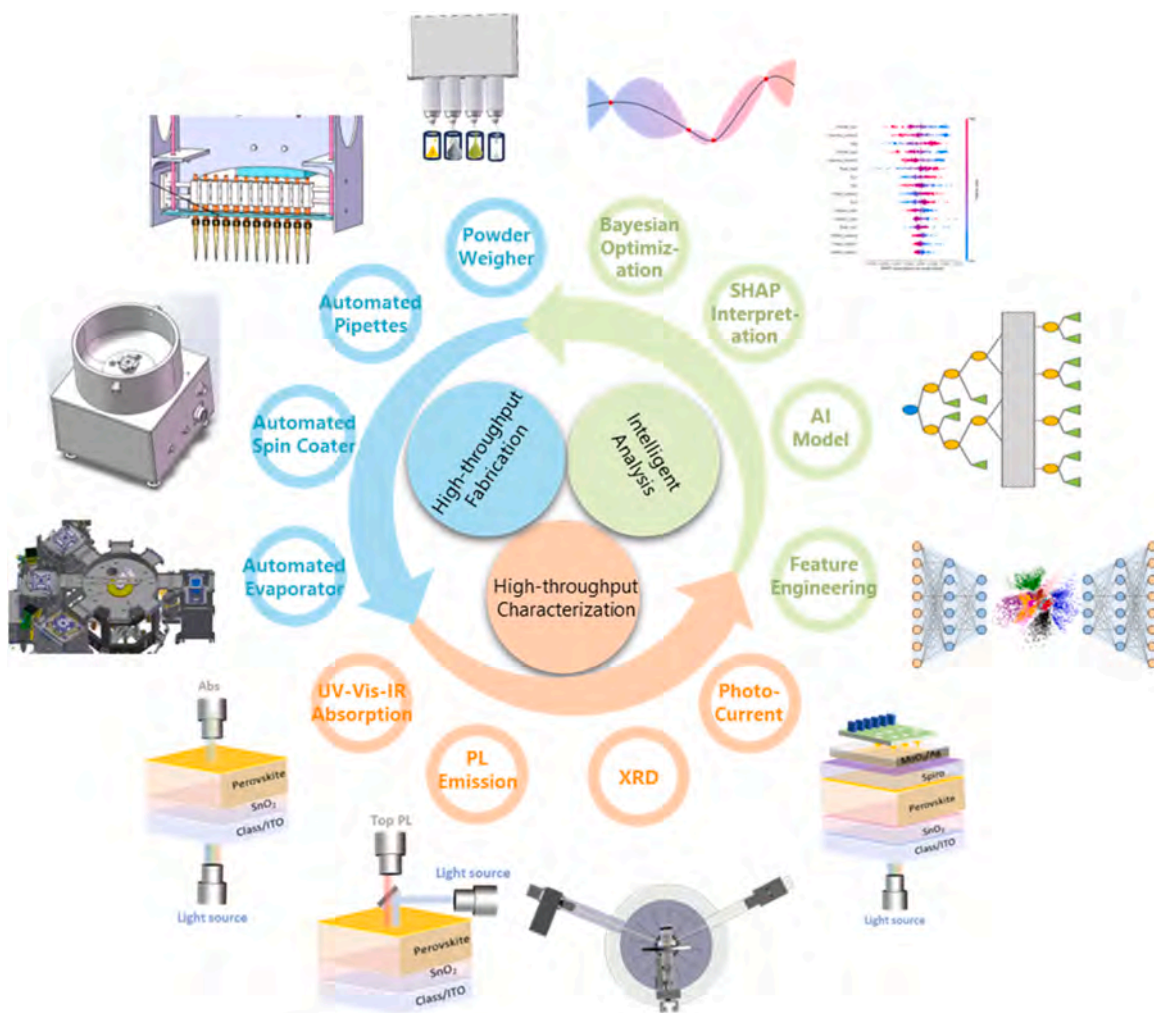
Powder Weigher

Bayesian Optimization

SHAP Interpretation

Automated Pipettes

AI Model

Automated Spin Coater

High-throughput Fabrication

Intelligent Analysis

High-throughput Characterization

Automated Evaporator

Feature Engineering

UV-Vis-IR Absorption

PL Emission

XRD

Photo-Current

Abs

Perovskite

$SnO_2$

Class/ITO

Light source

Top PL

Light source

Perovskite

$SnO_2$

Class/ITO

$MoO_3$/Ag

Spiro

Perovskite

$SnO_2$

Class/ITO

Light source